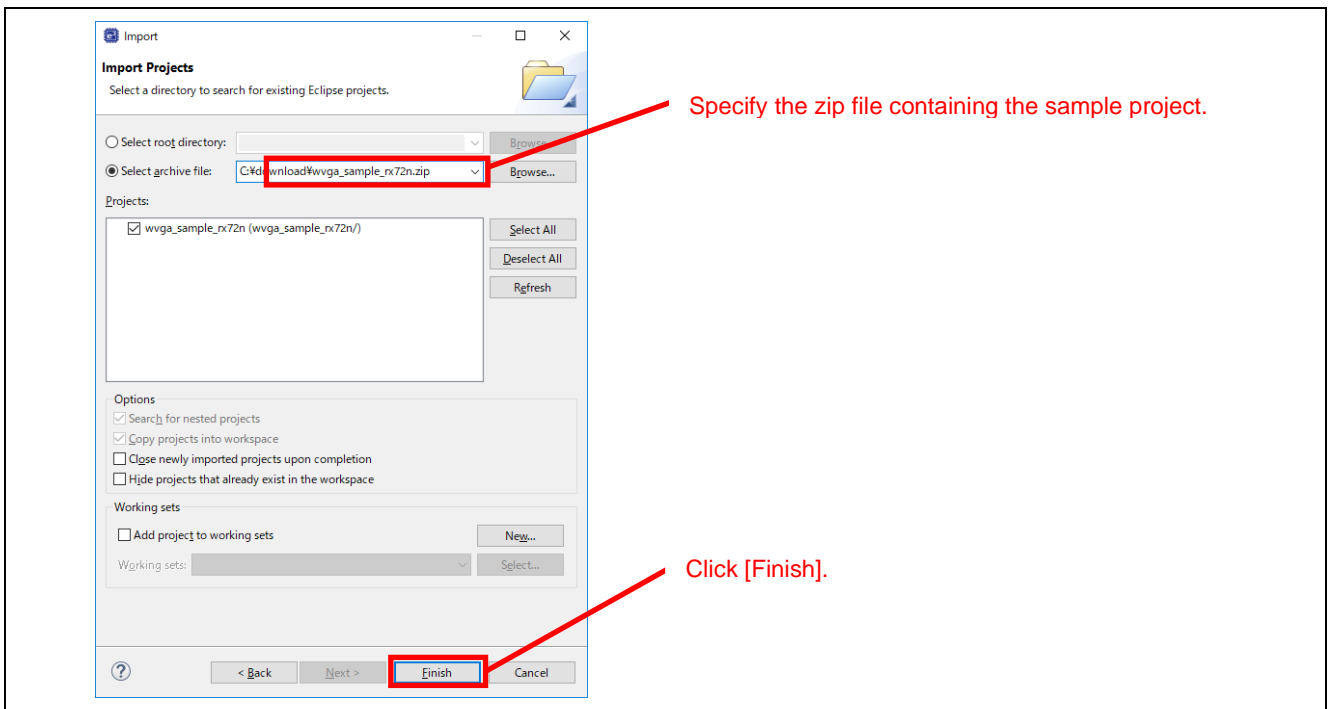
Import

Import Projects

Select a directory to search for existing Eclipse projects.

Select root directory:

Browse...

Select archive file: C:¥download¥wvga_sample_rx72n.zip

Browse...

Projects:

wvga_sample_rx72n (wvga_sample_rx72n/)

Select All

Deselect All

Refresh

Options

Search for nested projects

Copy projects into workspace

Close newly imported projects upon completion

Hide projects that already exist in the workspace

Working sets

Add project to working sets

New...

Working sets:

Select...

?

< Back

Next >

Finish

Cancel

Specify the zip file containing the sample project.

Click [Finish].